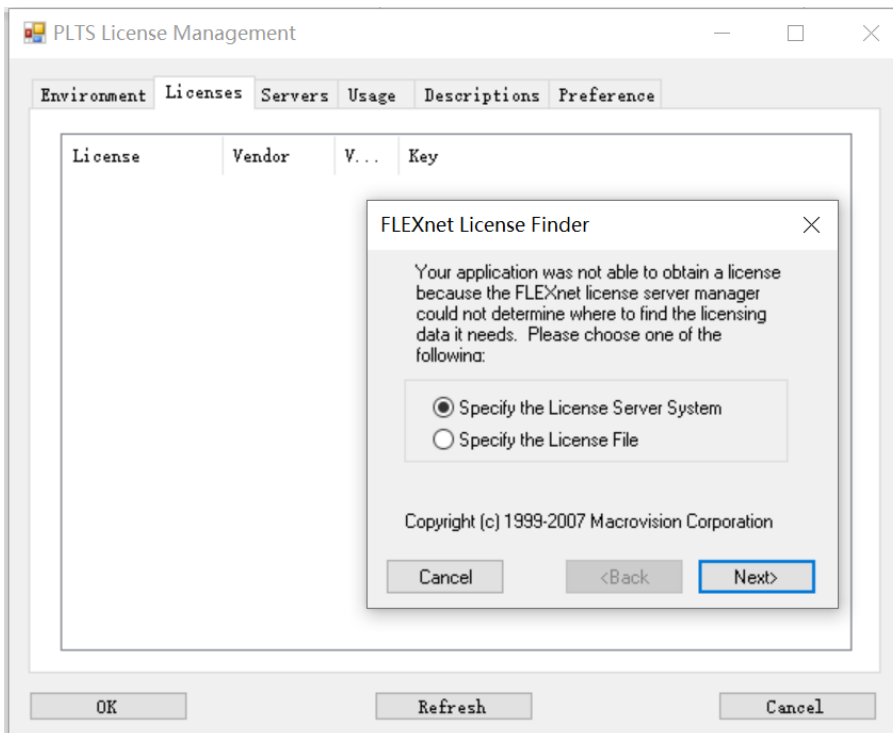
PLTS License Management

Environment | Licenses | Servers | Usage | Descriptions | Preference

| License | Vendor | V... | Key |
|---|---|---|---|

FLEXnet License Finder

Your application was not able to obtain a license because the FLEXnet license server manager could not determine where to find the licensing data it needs. Please choose one of the following:

Specify the License Server System
Specify the License File

Copyright (c) 1999-2007 Macrovision Corporation

Cancel
<Back
Next>

OK
Refresh
Cancel